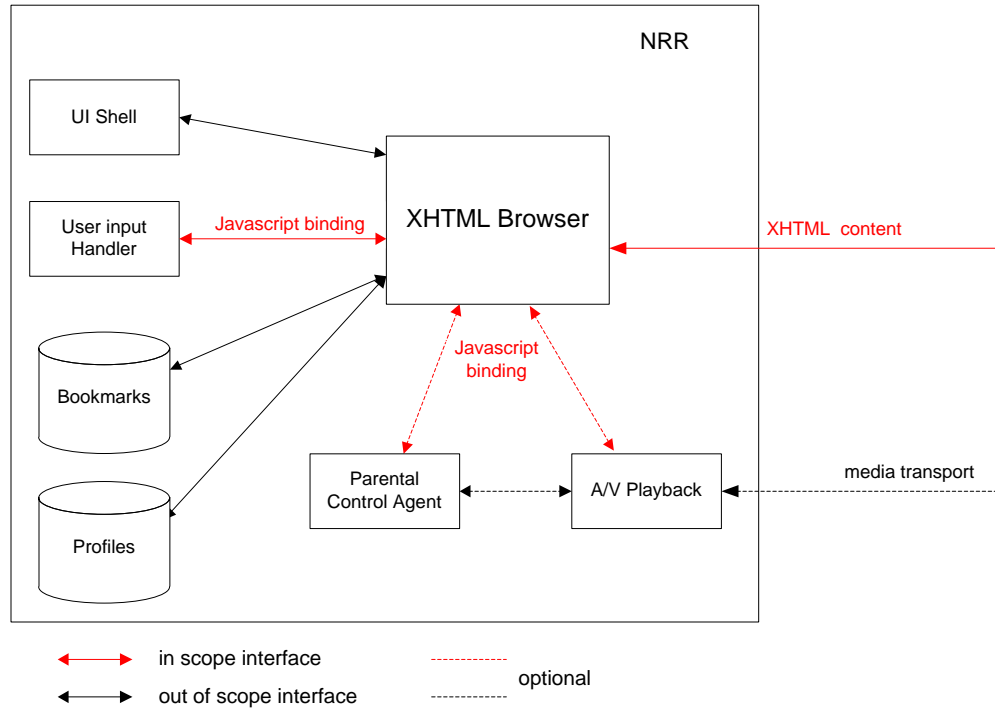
NRR

UI Shell

User input Handler

Javascript binding

XHTML Browser

XHTML content

Bookmarks

Javascript binding

Profiles

Parental Control Agent

A/V Playback

media transport

in scope interface

out of scope interface

optional